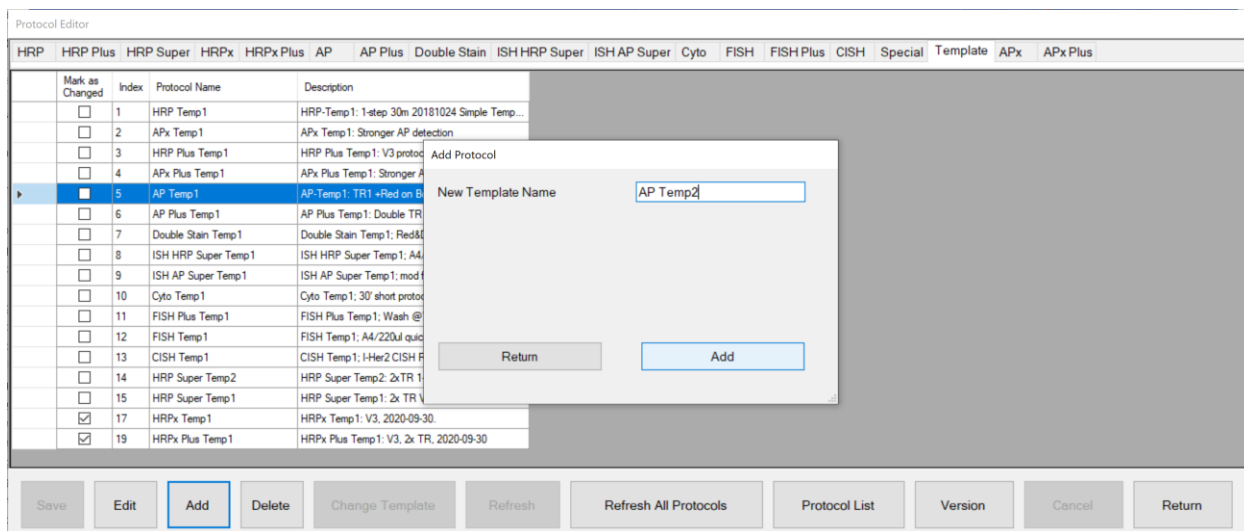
Protocol Editor

HRP | HRP Plus | HRP Super | HRPx | HRPx Plus | AP | AP Plus | Double Stain | ISH HRP Super | ISH AP Super | Cyto | FISH | FISH Plus | CISH | Special | Template | APx | APx Plus

| Mark as Changed | Index | Protocol Name | Description |
|---|---|---|---|
| ☐ | 1 | HRP Temp1 | HRP-Temp1: 1-step 30m 20181024 Simple Temp... |
| ☐ | 2 | APx Temp1 | APx Temp1: Stronger AP detection |
| ☐ | 3 | HRP Plus Temp1 | HRP Plus Temp1: V3 protoc |
| ☐ | 4 | APx Plus Temp1 | APx Plus Temp1: Stronger A |
| ☐ | 5 | AP Temp1 | AP-Temp1: TR1 +Red on B |
| ☐ | 6 | AP Plus Temp1 | AP Plus Temp1: Double TR |
| ☐ | 7 | Double Stain Temp1 | Double Stain Temp1; Red&D |
| ☐ | 8 | ISH HRP Super Temp1 | ISH HRP Super Temp1; A4/ |
| ☐ | 9 | ISH AP Super Temp1 | ISH AP Super Temp1; mod f |
| ☐ | 10 | Cyto Temp1 | Cyto Temp1; 30' short protoc |
| ☐ | 11 | FISH Plus Temp1 | FISH Plus Temp1; Wash @ |
| ☐ | 12 | FISH Temp1 | FISH Temp1; A4/220ul quic |
| ☐ | 13 | CISH Temp1 | CISH Temp1; I-Her2 CISH F |
| ☐ | 14 | HRP Super Temp2 | HRP Super Temp2: 2xTR 1 |
| ☐ | 15 | HRP Super Temp1 | HRP Super Temp1: 2x TR V |
| ☑ | 17 | HRPx Temp1 | HRPx Temp1: V3, 2020-09-30. |
| ☑ | 19 | HRPx Plus Temp1 | HRPx Plus Temp1: V3, 2x TR, 2020-09-30 |

Add Protocol

New Template Name AP Temp2

Return Add

Save | Edit | Add | Delete | Change Template | Refresh | Refresh All Protocols | Protocol List | Version | Cancel | Return